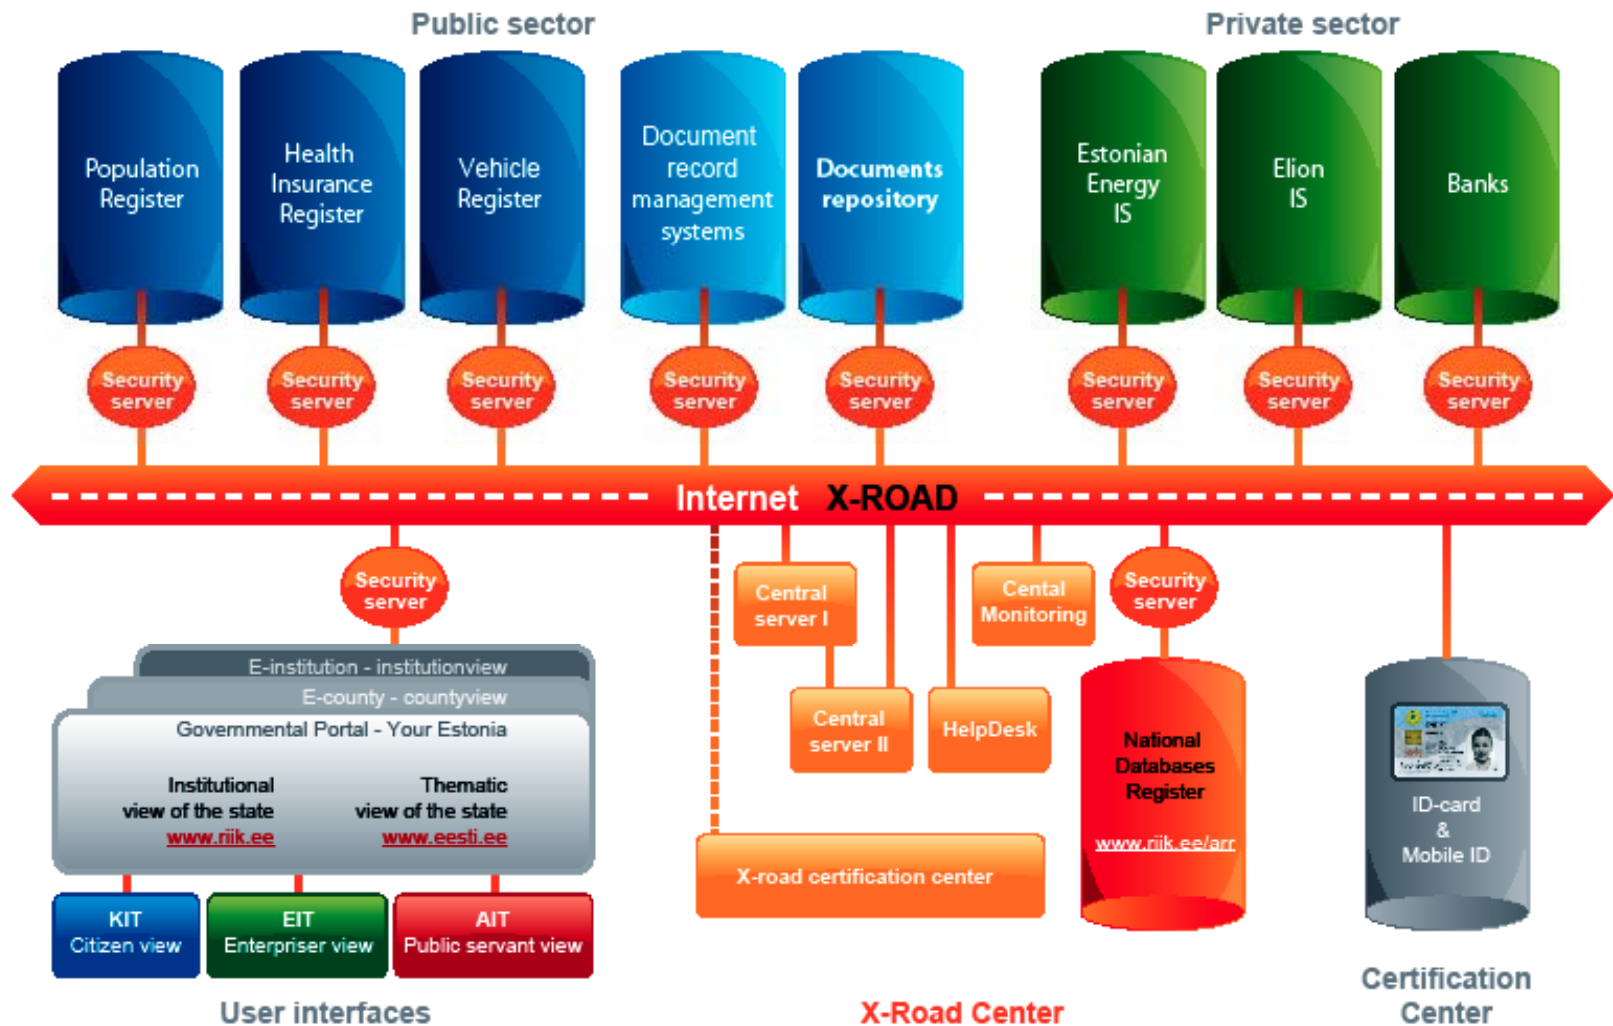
Public sector

Private sector

Population Register

Health Insurance Register

Vehicle Register

Document record management systems

Documents repository

Estonian Energy IS

Elion IS

Banks

Security server

Security server

Security server

Security server

Security server

Security server

Security server

Security server

Internet X-ROAD

Security server

Central server I

Cental Monitoring

Security server

E-institution - institutionview

E-county - countyview

Governmental Portal - Your Estonia

Institutional view of the state www.riik.ee

Thematic view of the state www.eesti.ee

Central server II

HelpDesk

National Databases Register

www.riik.ee/arr

ID-card & Mobile ID

X-road certification center

KIT Citizen view

EIT Enterpriser view

AIT Public servant view

User interfaces

X-Road Center

Certification Center